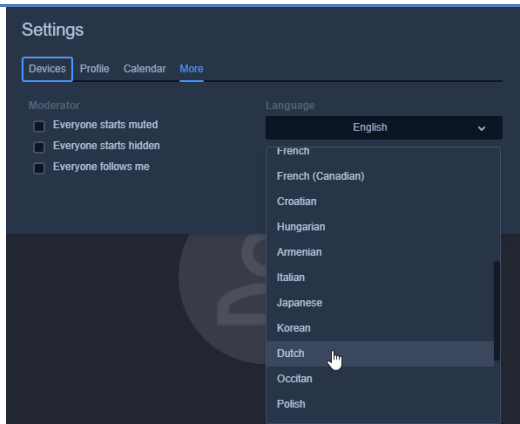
Settings

Devices Profile Calendar More

Moderator

Everyone starts muted

Everyone starts hidden

Everyone follows me

Language

English

French

French (Canadian)

Croatian

Hungarian

Armenian

Italian

Japanese

Korean

Dutch

Occitan

Polish